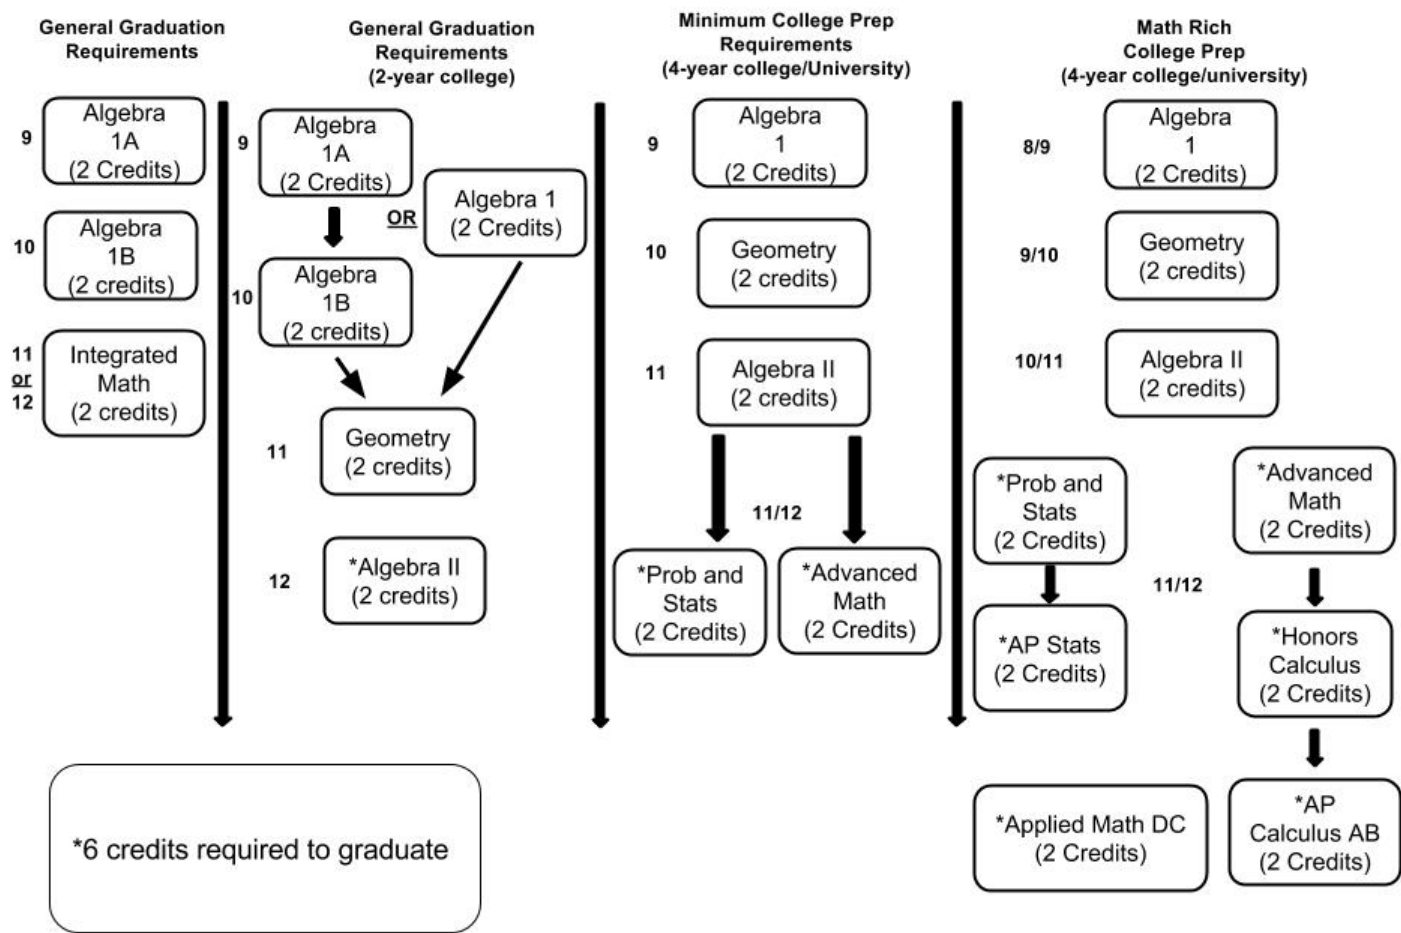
General Graduation Requirements

9 Algebra 1A (2 Credits)

10 Algebra 1B (2 credits)

11 or 12 Integrated Math (2 credits)

General Graduation Requirements (2-year college)

9 Algebra 1A (2 Credits)

OR

Algebra 1 (2 Credits)

10 Algebra 1B (2 credits)

11 Geometry (2 credits)

12 *Algebra II (2 credits)

Minimum College Prep Requirements (4-year college/University)

9 Algebra 1 (2 Credits)

10 Geometry (2 credits)

11 Algebra II (2 credits)

11/12

*Prob and Stats (2 Credits)

*Advanced Math (2 Credits)

Math Rich College Prep (4-year college/university)

8/9 Algebra 1 (2 Credits)

9/10 Geometry (2 credits)

10/11 Algebra II (2 credits)

*Prob and Stats (2 Credits)

*Advanced Math (2 Credits)

11/12

*AP Stats (2 Credits)

*Honors Calculus (2 Credits)

*Applied Math DC (2 Credits)

*AP Calculus AB (2 Credits)

*6 credits required to graduate